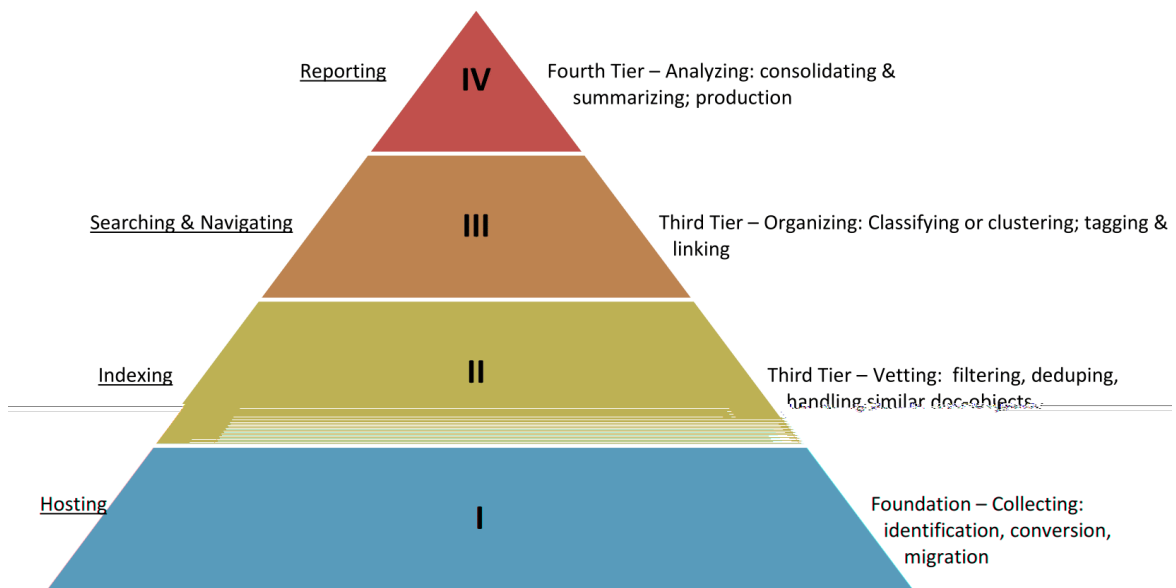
Reporting

IV

Fourth Tier – Analyzing: consolidating & summarizing; production

Searching & Navigating

III

Third Tier – Organizing: Classifying or clustering; tagging & linking

Indexing

II

Third Tier – Vetting: filtering, deduping, handling similar doc-objects

Hosting

I

Foundation – Collecting: identification, conversion, migration